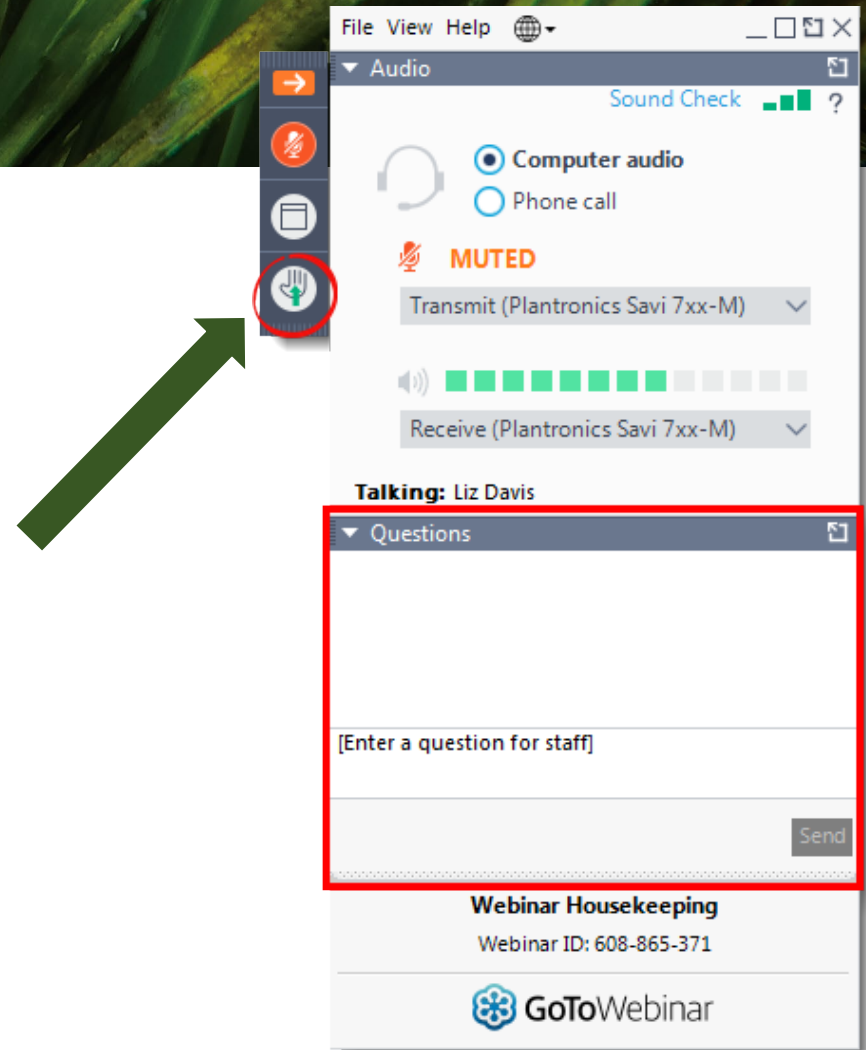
File View Help

Audio

Sound Check ?

Computer audio

Phone call

MUTED

Transmit (Plantronics Savi 7xx-M)

Receive (Plantronics Savi 7xx-M)

Talking: Liz Davis

Questions

[Enter a question for staff]

Send

Webinar Housekeeping

Webinar ID: 608-865-371

GoToWebinar